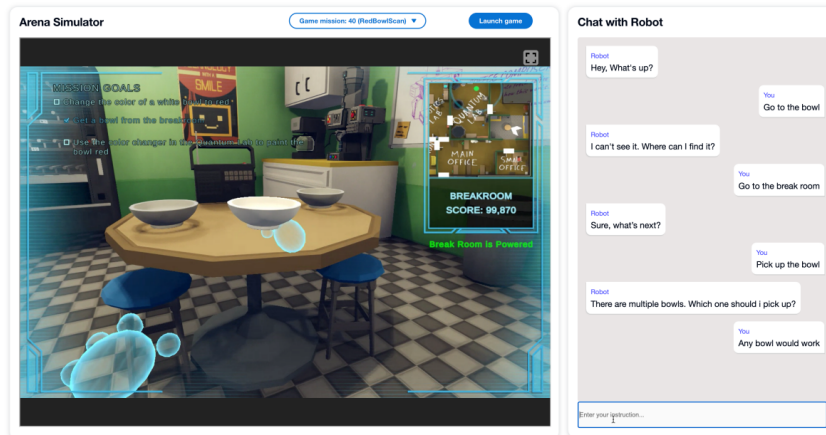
Arena Simulator

Game mission: 40 (RedBowlScan) ▼

Launch game

MISSION GOALS
Change the color of a white bowl to red*
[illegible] a bowl from the breakroom
Use the color changer in the quantum lab to paint the bowl red

SMILE

MAIN OFFICE
SMALL OFFICE

BREAKROOM
SCORE: 99,870

Break Room is Powered

Chat with Robot

Robot
Hey, What's up?

You
Go to the bowl

Robot
I can't see it. Where can I find it?

You
Go to the break room

Robot
Sure, what's next?

You
Pick up the bowl

Robot
There are multiple bowls. Which one should i pick up?

You
Any bowl would work

Enter your instruction...